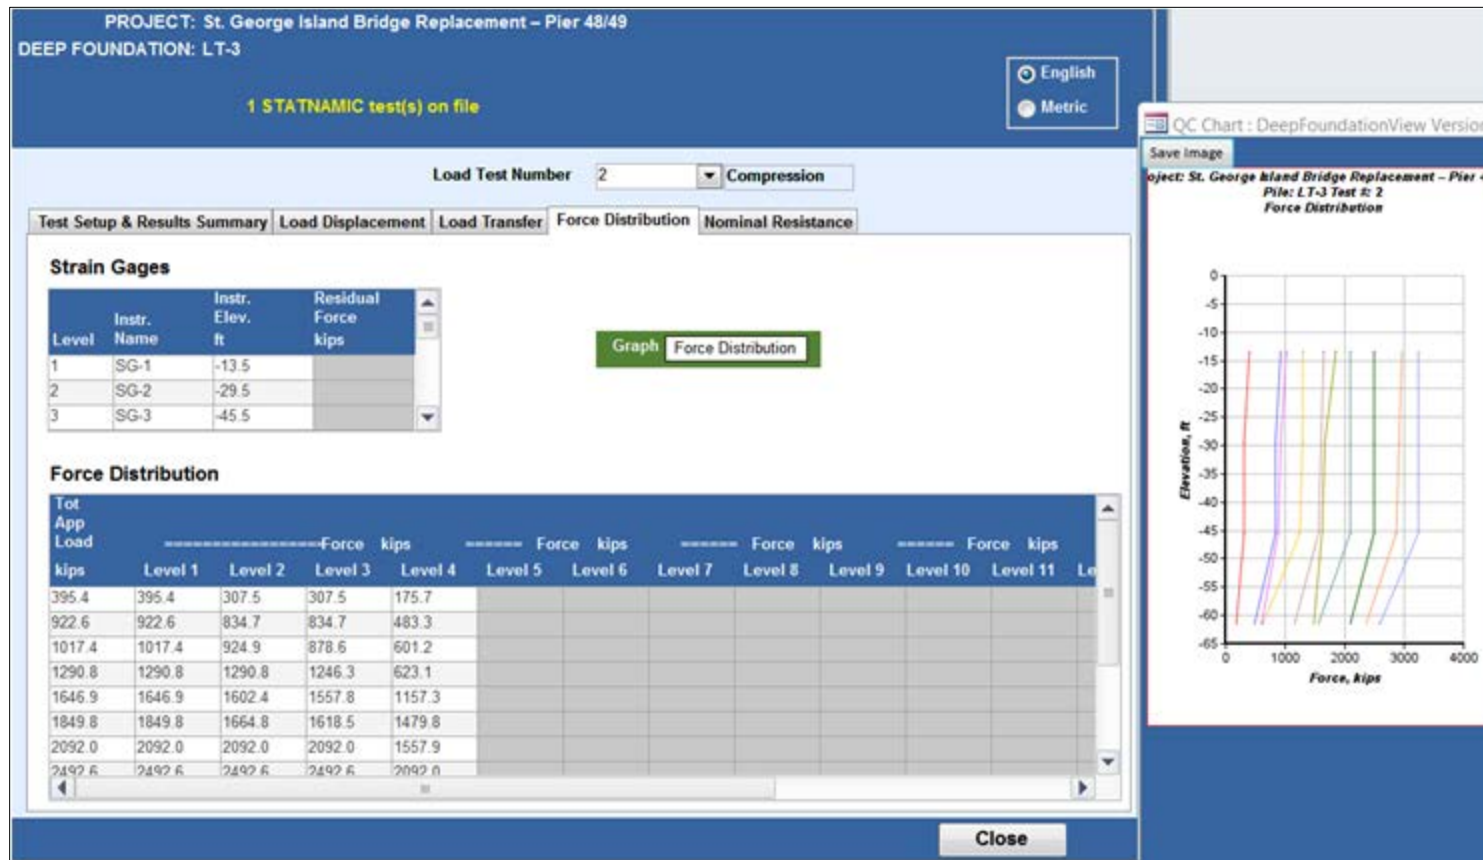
PROJECT: St. George Island Bridge Replacement – Pier 48/49
DEEP FOUNDATION: LT-3

1 STATNAMIC test(s) on file

English
Metric

Load Test Number 2 Compression

Test Setup & Results Summary | Load Displacement | Load Transfer | Force Distribution | Nominal Resistance

Strain Gages

| Level | Instr. Name | Instr. Elev. ft | Residual Force kips |
|---|---|---|---|
| 1 | SG-1 | -13.5 | |
| 2 | SG-2 | -29.5 | |
| 3 | SG-3 | -45.5 | |

Graph Force Distribution

Force Distribution

| Tot App Load kips | Level 1 | Level 2 | Level 3 | Level 4 | Level 5 | Level 6 | Level 7 | Level 8 | Level 9 | Level 10 | Level 11 | Le |
|---|---|---|---|---|---|---|---|---|---|---|---|---|
| 395.4 | 395.4 | 307.5 | 307.5 | 175.7 | | | | | | | | |
| 922.6 | 922.6 | 834.7 | 834.7 | 483.3 | | | | | | | | |
| 1017.4 | 1017.4 | 924.9 | 878.6 | 601.2 | | | | | | | | |
| 1290.8 | 1290.8 | 1290.8 | 1246.3 | 623.1 | | | | | | | | |
| 1646.9 | 1646.9 | 1602.4 | 1557.8 | 1157.3 | | | | | | | | |
| 1849.8 | 1849.8 | 1664.8 | 1618.5 | 1479.8 | | | | | | | | |
| 2092.0 | 2092.0 | 2092.0 | 2092.0 | 1557.9 | | | | | | | | |
| 2492.6 | 2492.6 | 2492.6 | 2492.6 | 2092.0 | | | | | | | | |

=================Force kips ====== Force kips ====== Force kips ====== Force kips

Close

QC Chart : DeepFoundationView Versio
Save Image
oject: St. George Island Bridge Replacement – Pier 4
Pile: LT-3 Test #: 2
Force Distribution

0 -5 -10 -15 -20 -25 -30 -35 -40 -45 -50 -55 -60 -65
Elevation, ft
0 1000 2000 3000 4000
Force, kips